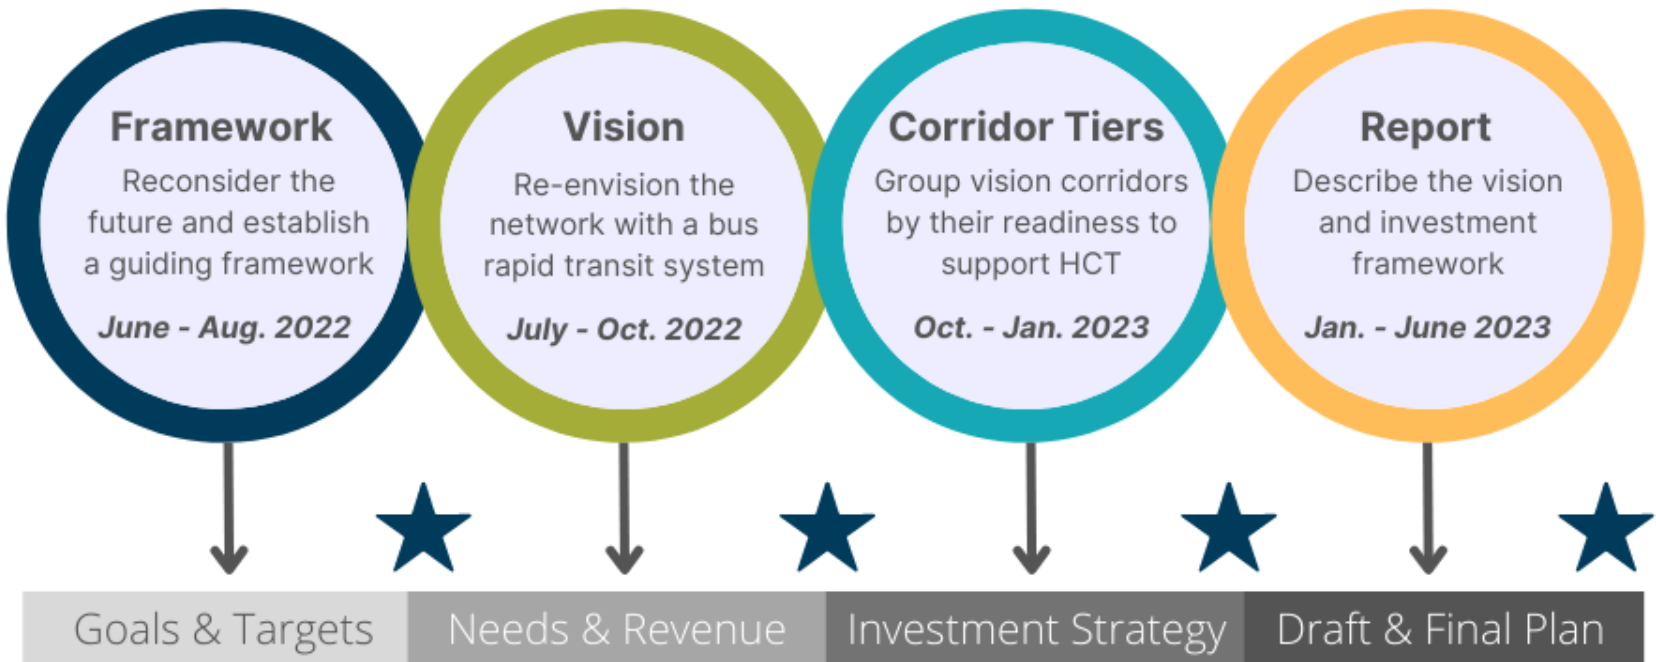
Framework
Reconsider the future and establish a guiding framework
June - Aug. 2022

Vision
Re-envision the network with a bus rapid transit system
July - Oct. 2022

Corridor Tiers
Group vision corridors by their readiness to support HCT
Oct. - Jan. 2023

Report
Describe the vision and investment framework
Jan. - June 2023

Goals & Targets
Needs & Revenue
Investment Strategy
Draft & Final Plan